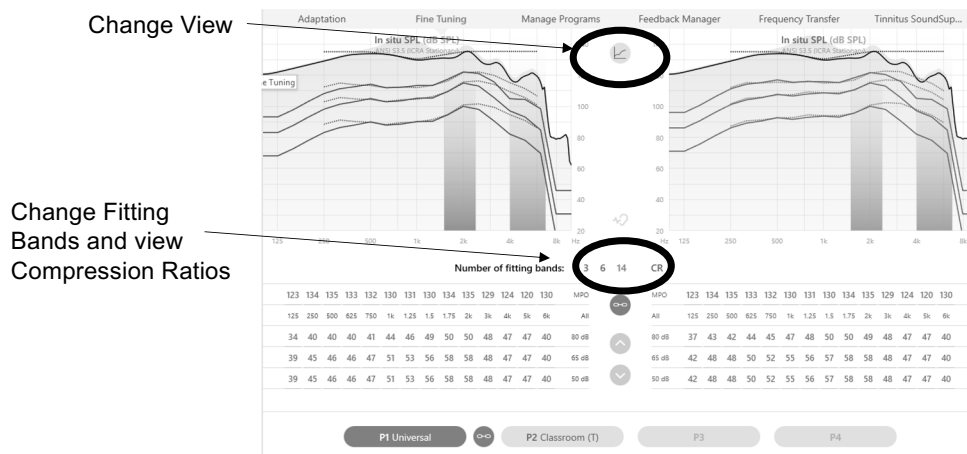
Change View

Change Fitting Bands and view Compression Ratios

Adaptation Fine Tuning Manage Programs Feedback Manager Frequency Transfer Tinnitus SoundSup...

In situ SPL (dB SPL)
ANSI S3.5 (ICRA Stationary)

e Tuning

In situ SPL (dB SPL)
ANSI S3.5 (ICRA Stationary)

100 80 60 40 20 Hz

100 80 60 40 20 Hz

125 250 500 1k 2k 4k 8k

125 250 500 1k 2k 4k 8k

Number of fitting bands: 3 6 14 CR

| | | | | | | | | | | | | | | | | | | | | | | | | | | | | | | |
|---|---|---|---|---|---|---|---|---|---|---|---|---|---|---|---|---|---|---|---|---|---|---|---|---|---|---|---|---|---|---|
| 123 | 134 | 135 | 133 | 132 | 130 | 131 | 130 | 134 | 135 | 129 | 124 | 120 | 130 | MPO | MPO | 123 | 134 | 135 | 133 | 132 | 130 | 131 | 130 | 134 | 135 | 129 | 124 | 120 | 130 |
| 125 | 250 | 500 | 625 | 750 | 1k | 1.25 | 1.5 | 1.75 | 2k | 3k | 4k | 5k | 6k | All | All | 125 | 250 | 500 | 625 | 750 | 1k | 1.25 | 1.5 | 1.75 | 2k | 3k | 4k | 5k | 6k |
| 34 | 40 | 40 | 40 | 41 | 44 | 46 | 49 | 50 | 50 | 48 | 47 | 47 | 40 | 80 dB | 80 dB | 37 | 43 | 42 | 44 | 45 | 47 | 48 | 50 | 50 | 49 | 48 | 47 | 47 | 40 |
| 39 | 45 | 46 | 46 | 47 | 51 | 53 | 56 | 58 | 58 | 48 | 47 | 47 | 40 | 65 dB | 65 dB | 42 | 48 | 48 | 50 | 52 | 55 | 56 | 57 | 58 | 58 | 48 | 47 | 47 | 40 |
| 39 | 45 | 46 | 46 | 47 | 51 | 53 | 56 | 58 | 58 | 48 | 47 | 47 | 40 | 50 dB | 50 dB | 42 | 48 | 48 | 50 | 52 | 55 | 56 | 57 | 58 | 58 | 48 | 47 | 47 | 40 |

P1 Universal P2 Classroom (T) P3 P4